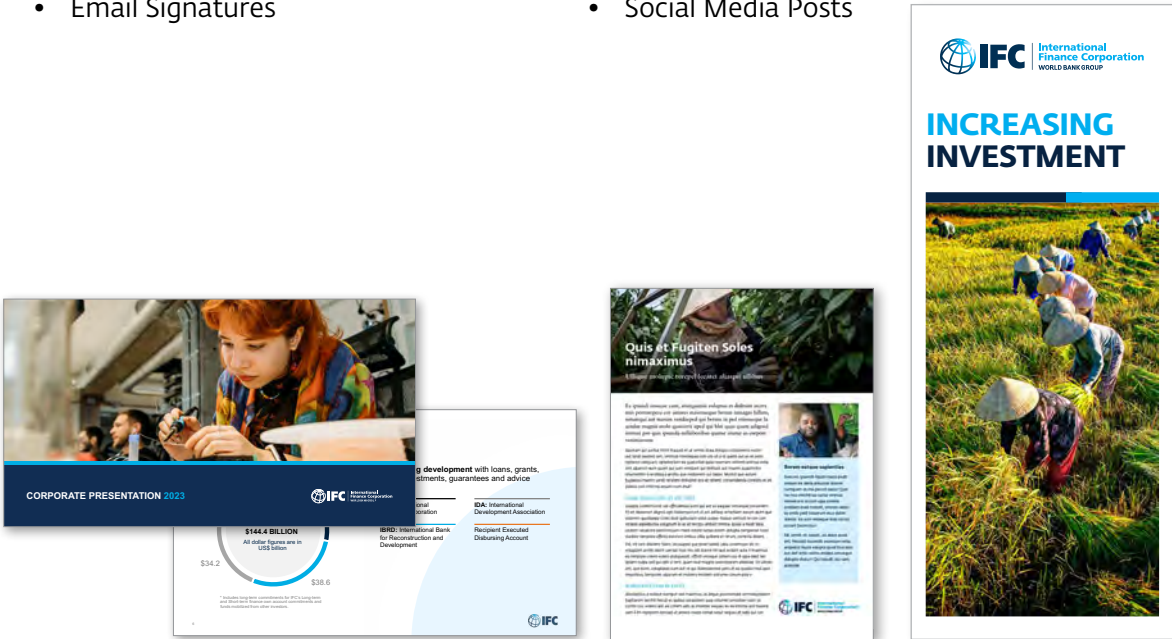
• Email Signatures

• Social Media Posts

IFC International Finance Corporation WORLD BANK GROUP

INCREASING INVESTMENT

CORPORATE PRESENTATION 2023

IFC International Finance Corporation WORLD BANK GROUP

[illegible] development with loans, grants, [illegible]stments, guarantees and advice

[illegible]ational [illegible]poration

IDA: International Development Association

IBRD: International Bank for Reconstruction and Development

Recipient Executed Disbursing Account

$144.4 BILLION

All dollar figures are in US$ billion

$34.2

$38.6

IFC

Quis et Fugiten Soles nimaximus

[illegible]

IFC International Finance Corporation